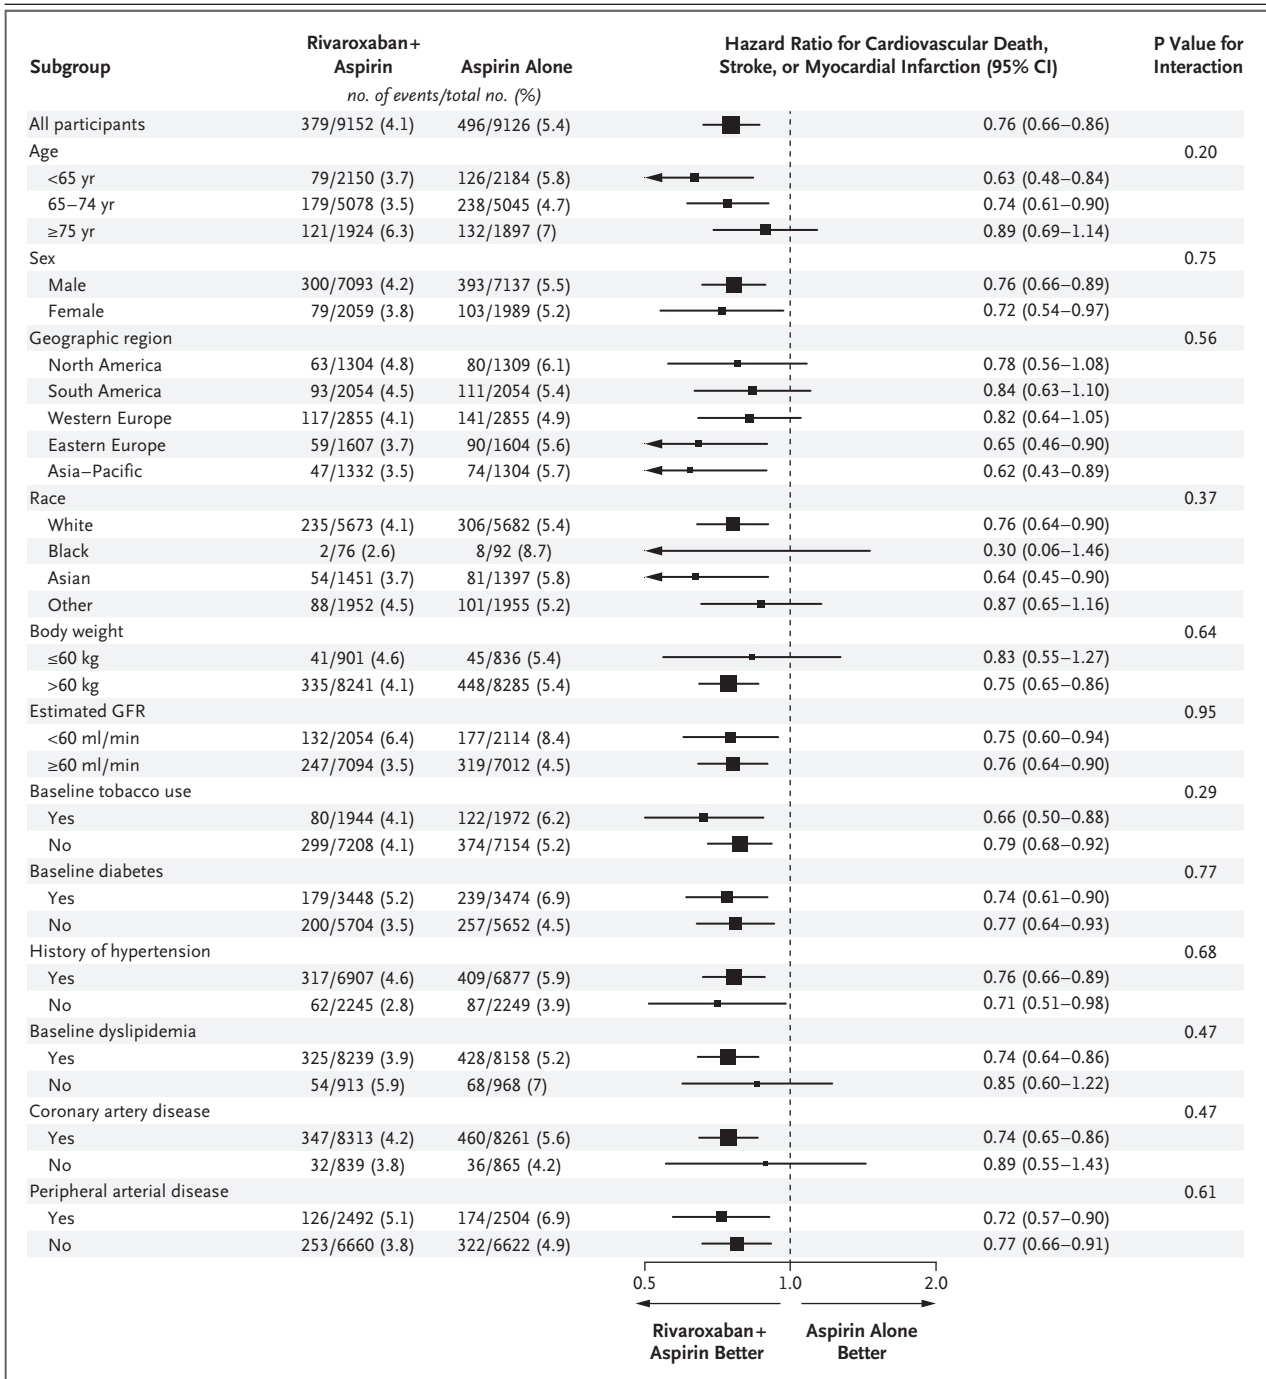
| Subgroup | Rivaroxaban+ Aspirin | Aspirin Alone | Hazard Ratio for Cardiovascular Death, Stroke, or Myocardial Infarction (95% CI) | P Value for Interaction |
|---|---|---|---|---|
| | *no. of events/total no. (%)* | | | |
| All participants | 379/9152 (4.1) | 496/9126 (5.4) | 0.76 (0.66–0.86) | |
| Age | | | | 0.20 |
| <65 yr | 79/2150 (3.7) | 126/2184 (5.8) | 0.63 (0.48–0.84) | |
| 65–74 yr | 179/5078 (3.5) | 238/5045 (4.7) | 0.74 (0.61–0.90) | |
| ≥75 yr | 121/1924 (6.3) | 132/1897 (7) | 0.89 (0.69–1.14) | |
| Sex | | | | 0.75 |
| Male | 300/7093 (4.2) | 393/7137 (5.5) | 0.76 (0.66–0.89) | |
| Female | 79/2059 (3.8) | 103/1989 (5.2) | 0.72 (0.54–0.97) | |
| Geographic region | | | | 0.56 |
| North America | 63/1304 (4.8) | 80/1309 (6.1) | 0.78 (0.56–1.08) | |
| South America | 93/2054 (4.5) | 111/2054 (5.4) | 0.84 (0.63–1.10) | |
| Western Europe | 117/2855 (4.1) | 141/2855 (4.9) | 0.82 (0.64–1.05) | |
| Eastern Europe | 59/1607 (3.7) | 90/1604 (5.6) | 0.65 (0.46–0.90) | |
| Asia–Pacific | 47/1332 (3.5) | 74/1304 (5.7) | 0.62 (0.43–0.89) | |
| Race | | | | 0.37 |
| White | 235/5673 (4.1) | 306/5682 (5.4) | 0.76 (0.64–0.90) | |
| Black | 2/76 (2.6) | 8/92 (8.7) | 0.30 (0.06–1.46) | |
| Asian | 54/1451 (3.7) | 81/1397 (5.8) | 0.64 (0.45–0.90) | |
| Other | 88/1952 (4.5) | 101/1955 (5.2) | 0.87 (0.65–1.16) | |
| Body weight | | | | 0.64 |
| ≤60 kg | 41/901 (4.6) | 45/836 (5.4) | 0.83 (0.55–1.27) | |
| >60 kg | 335/8241 (4.1) | 448/8285 (5.4) | 0.75 (0.65–0.86) | |
| Estimated GFR | | | | 0.95 |
| <60 ml/min | 132/2054 (6.4) | 177/2114 (8.4) | 0.75 (0.60–0.94) | |
| ≥60 ml/min | 247/7094 (3.5) | 319/7012 (4.5) | 0.76 (0.64–0.90) | |
| Baseline tobacco use | | | | 0.29 |
| Yes | 80/1944 (4.1) | 122/1972 (6.2) | 0.66 (0.50–0.88) | |
| No | 299/7208 (4.1) | 374/7154 (5.2) | 0.79 (0.68–0.92) | |
| Baseline diabetes | | | | 0.77 |
| Yes | 179/3448 (5.2) | 239/3474 (6.9) | 0.74 (0.61–0.90) | |
| No | 200/5704 (3.5) | 257/5652 (4.5) | 0.77 (0.64–0.93) | |
| History of hypertension | | | | 0.68 |
| Yes | 317/6907 (4.6) | 409/6877 (5.9) | 0.76 (0.66–0.89) | |
| No | 62/2245 (2.8) | 87/2249 (3.9) | 0.71 (0.51–0.98) | |
| Baseline dyslipidemia | | | | 0.47 |
| Yes | 325/8239 (3.9) | 428/8158 (5.2) | 0.74 (0.64–0.86) | |
| No | 54/913 (5.9) | 68/968 (7) | 0.85 (0.60–1.22) | |
| Coronary artery disease | | | | 0.47 |
| Yes | 347/8313 (4.2) | 460/8261 (5.6) | 0.74 (0.65–0.86) | |
| No | 32/839 (3.8) | 36/865 (4.2) | 0.89 (0.55–1.43) | |
| Peripheral arterial disease | | | | 0.61 |
| Yes | 126/2492 (5.1) | 174/2504 (6.9) | 0.72 (0.57–0.90) | |
| No | 253/6660 (3.8) | 322/6622 (4.9) | 0.77 (0.66–0.91) | |

0.5 1.0 2.0

Rivaroxaban+ Aspirin Better

Aspirin Alone Better